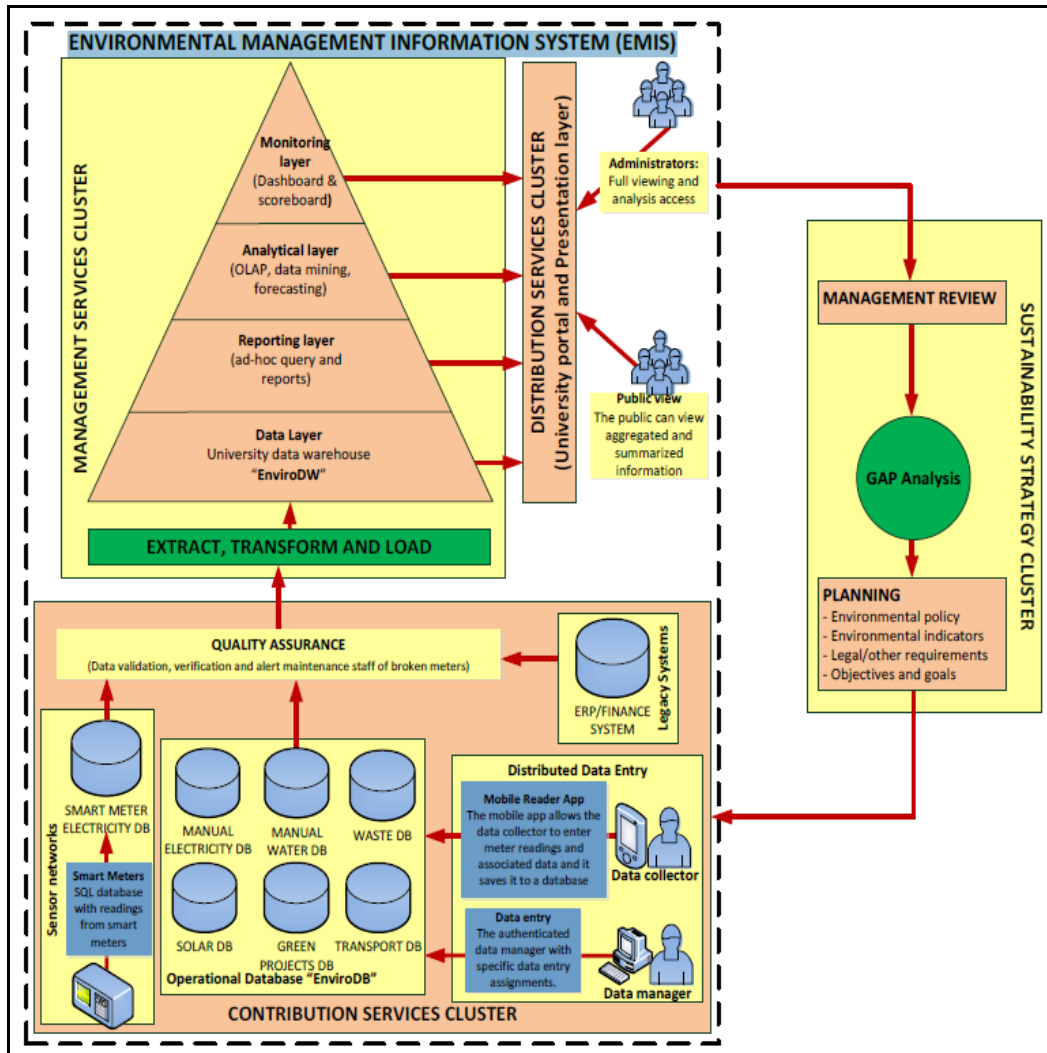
ENVIRONMENTAL MANAGEMENT INFORMATION SYSTEM (EMIS)

MANAGEMENT SERVICES CLUSTER

Monitoring layer
(Dashboard & scoreboard)

Analytical layer
(OLAP, data mining, forecasting)

Reporting layer
(ad-hoc query and reports)

Data Layer
University data warehouse
"EnviroDW"

EXTRACT, TRANSFORM AND LOAD

DISTRIBUTION SERVICES CLUSTER
(University portal and Presentation layer)

Administrators:
Full viewing and analysis access

Public view
The public can view aggregated and summarized information

SUSTAINABILITY STRATEGY CLUSTER

MANAGEMENT REVIEW

GAP Analysis

PLANNING
- Environmental policy
- Environmental indicators
- Legal/other requirements
- Objectives and goals

QUALITY ASSURANCE
(Data validation, verification and alert maintenance staff of broken meters)

Legacy Systems
ERP/FINANCE SYSTEM

Sensor networks
SMART METER ELECTRICITY DB
Smart Meters
SQL database with readings from smart meters

MANUAL ELECTRICITY DB
MANUAL WATER DB
WASTE DB
SOLAR DB
GREEN PROJECTS DB
TRANSPORT DB
Operational Database "EnviroDB"

Distributed Data Entry
Mobile Reader App
The mobile app allows the data collector to enter meter readings and associated data and it saves it to a database
Data collector

Data entry
The authenticated data manager with specific data entry assignments.
Data manager

CONTRIBUTION SERVICES CLUSTER